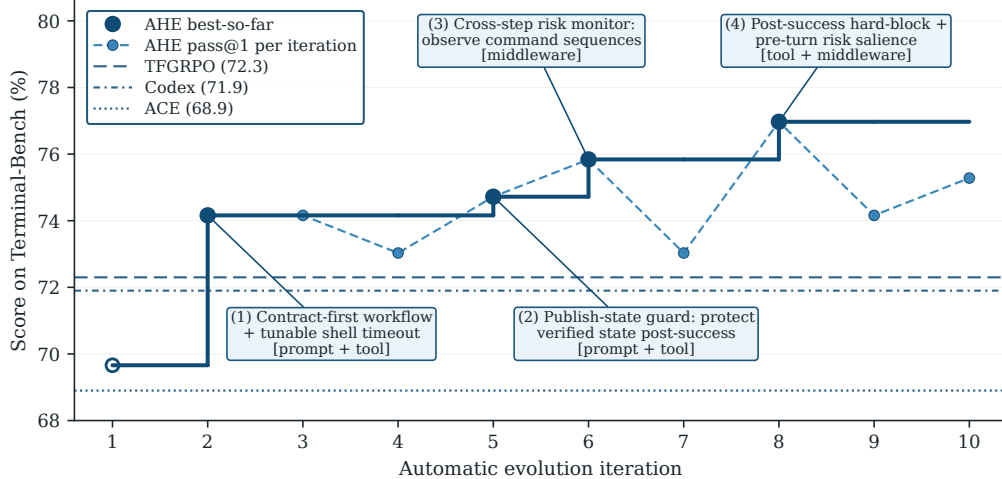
AHE best-so-far
AHE pass@1 per iteration
TFGRPO (72.3)
Codex (71.9)
ACE (68.9)

(3) Cross-step risk monitor: observe command sequences [middleware]

(4) Post-success hard-block + pre-turn risk salience [tool + middleware]

(1) Contract-first workflow + tunable shell timeout [prompt + tool]

(2) Publish-state guard: protect verified state post-success [prompt + tool]

Score on Terminal-Bench (%)

80
78
76
74
72
70
68

1 2 3 4 5 6 7 8 9 10

Automatic evolution iteration